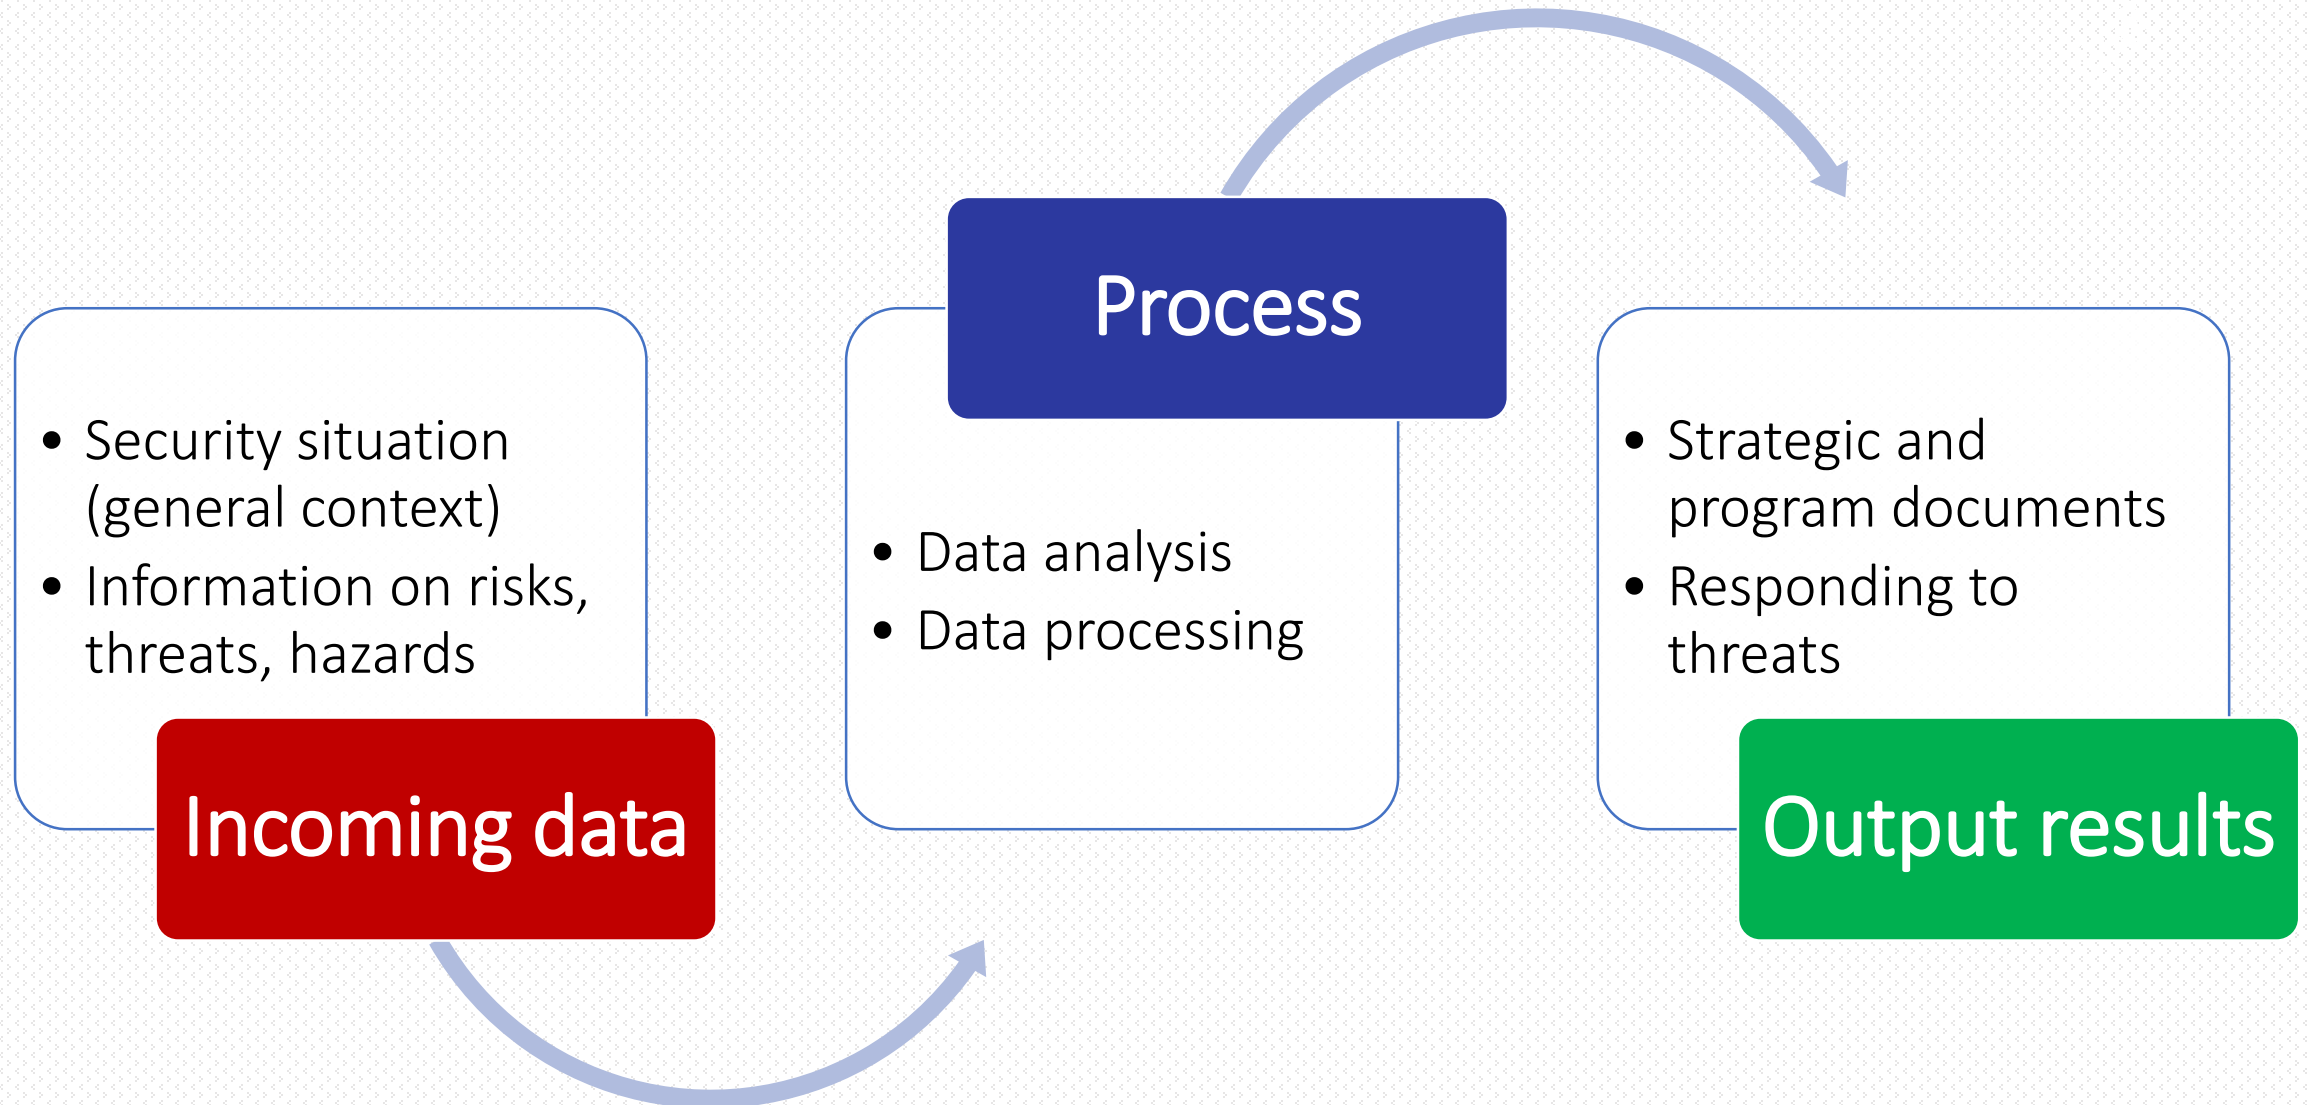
- Security situation (general context)
- Information on risks, threats, hazards

Incoming data

Process

- Data analysis
- Data processing

- Strategic and program documents
- Responding to threats

Output results